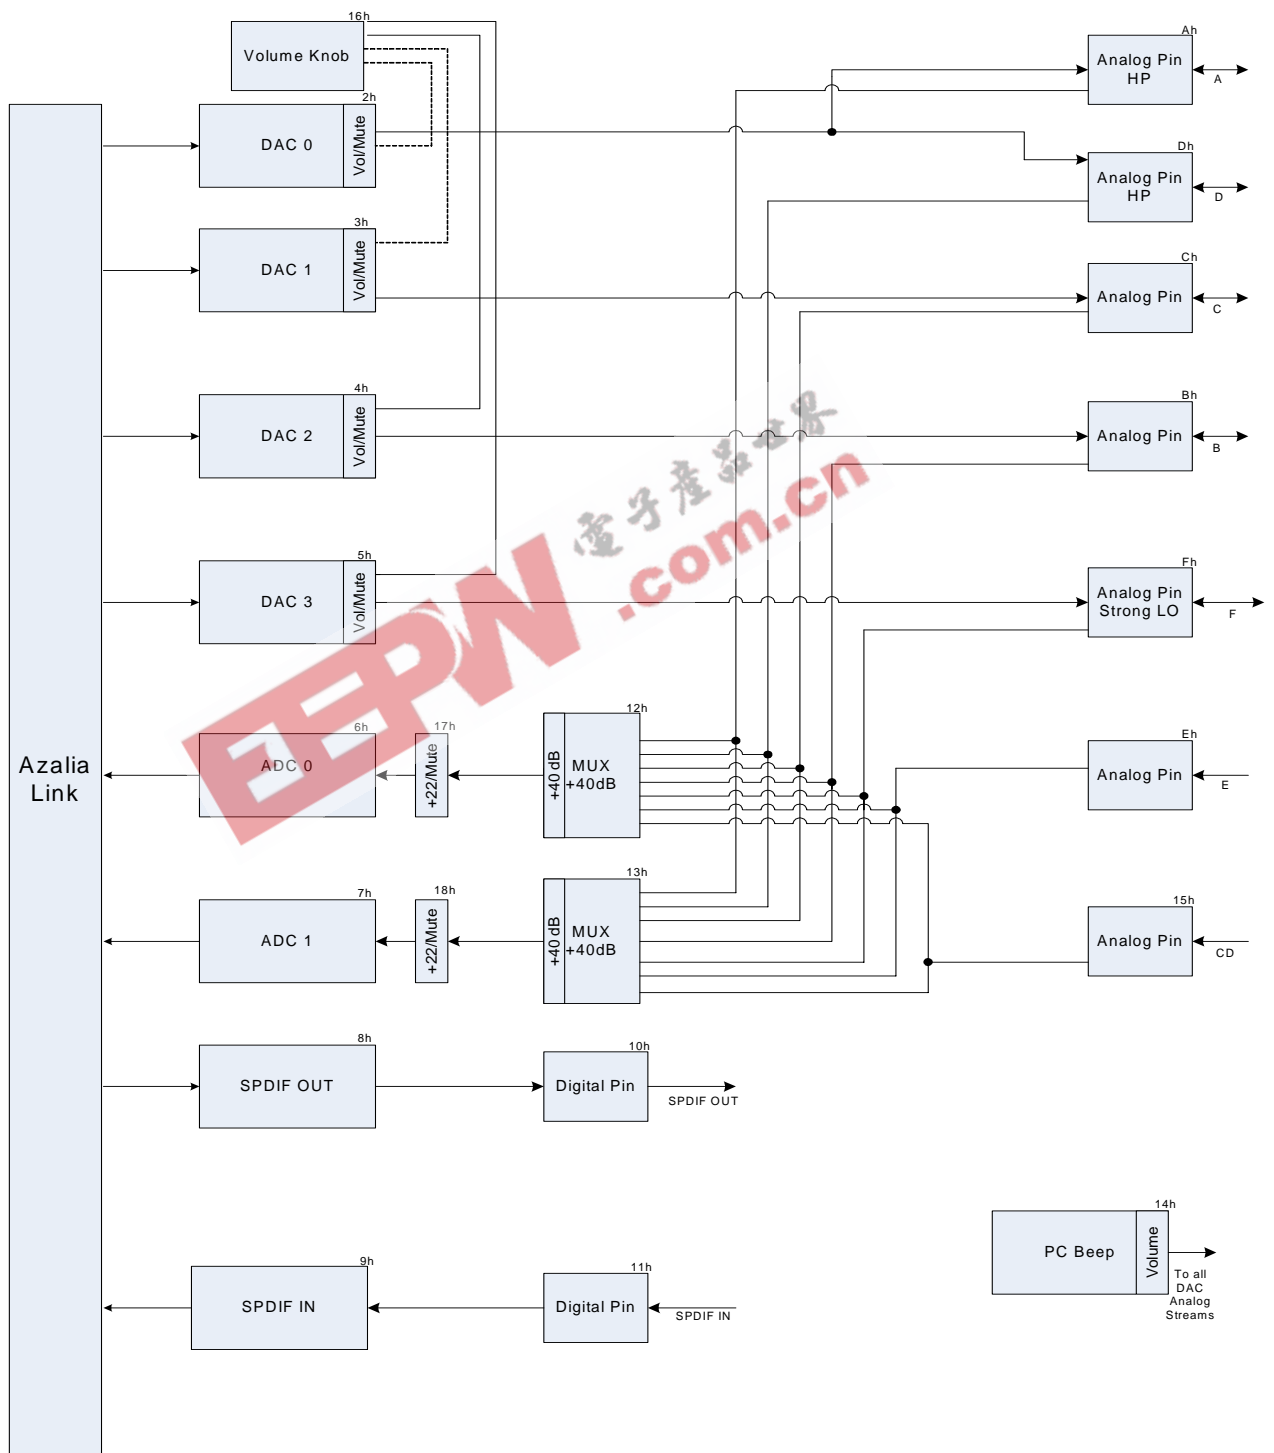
16h
Volume Knob
Ah
Analog Pin HP
A
2h
DAC 0
Vol/Mute
Dh
Analog Pin HP
D
3h
DAC 1
Vol/Mute
Ch
Analog Pin
C
4h
DAC 2
Vol/Mute
Bh
Analog Pin
B
5h
DAC 3
Vol/Mute
Fh
Analog Pin Strong LO
F
Azalia Link
6h
ADC 0
17h
+22/Mute
12h
+40 dB
MUX +40dB
Eh
Analog Pin
E
7h
ADC 1
18h
+22/Mute
13h
+40 dB
MUX +40dB
15h
Analog Pin
CD
8h
SPDIF OUT
10h
Digital Pin
SPDIF OUT
14h
PC Beep
Volume
To all DAC Analog Streams
9h
SPDIF IN
11h
Digital Pin
SPDIF IN
电子产品世界
EEPW.com.cn